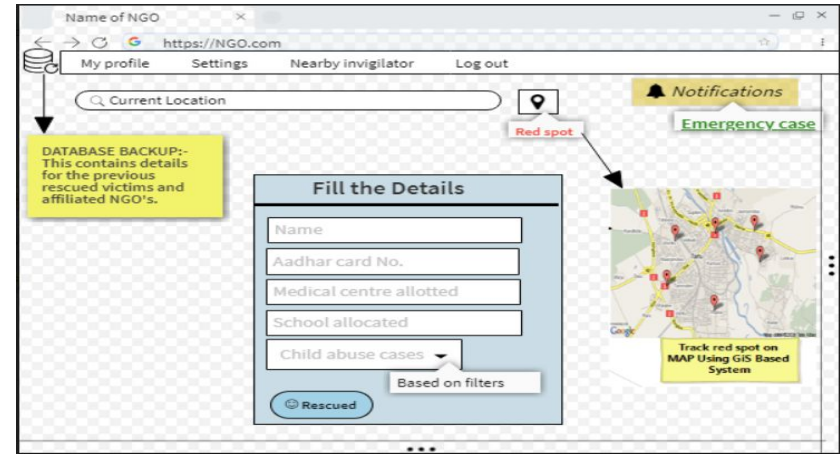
Name of NGO ×

https://NGO.com

My profile Settings Nearby invigilator Log out

Current Location

Notifications

Red spot

Emergency case

DATABASE BACKUP:- This contains details for the previous rescued victims and affiliated NGO's.

Fill the Details

Name

Aadhar card No.

Medical centre allotted

School allocated

Child abuse cases

Based on filters

Rescued

Google

Track red spot on MAP Using GiS Based System